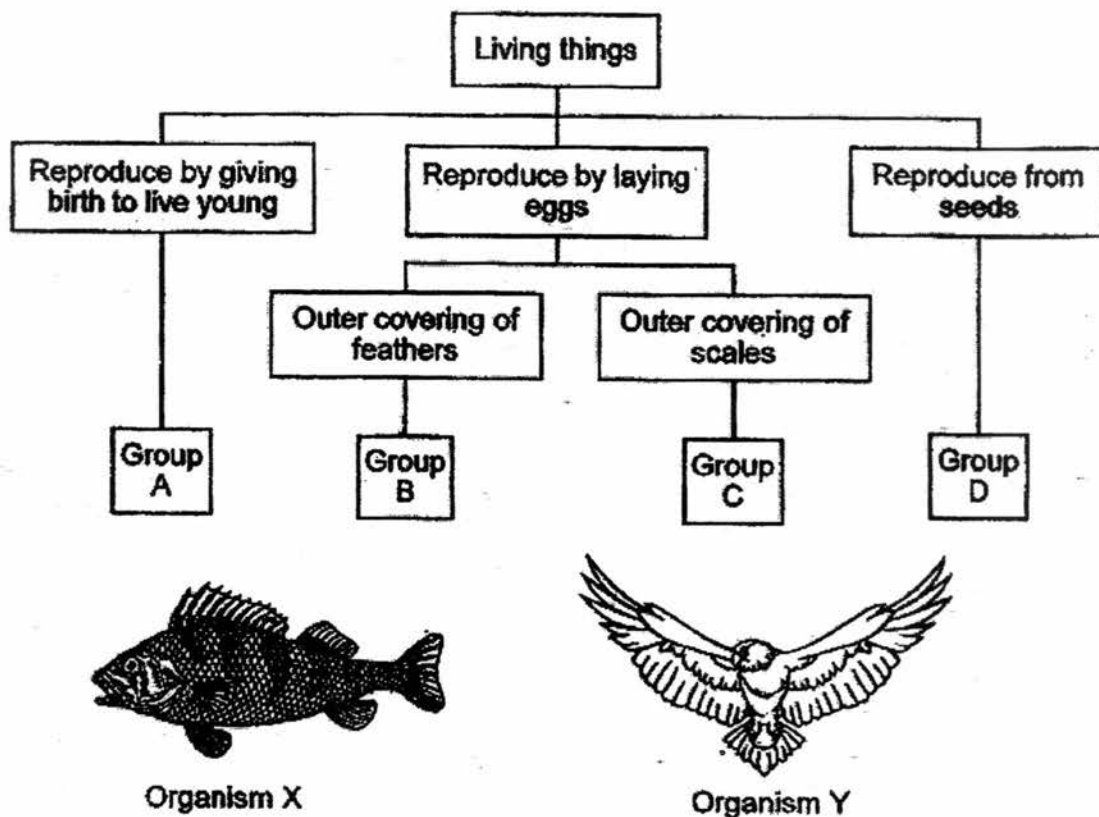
Living things

Reproduce by giving birth to live young

Reproduce by laying eggs

Reproduce from seeds

Outer covering of feathers

Outer covering of scales

Group A

Group B

Group C

Group D

Organism X

Organism Y